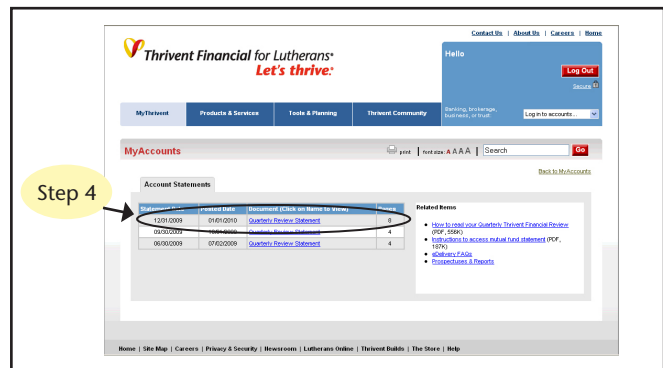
Contact Us | About Us | Careers | Home

Thrivent Financial for Lutherans®
Let's thrive.®

Hello

Log Out
Secure

MyThrivent | Products & Services | Tools & Planning | Thrivent Community

Banking, brokerage, business, or trust:
Log in to accounts...

MyAccounts

print | font size: A A A A | Search | Go

Back to MyAccounts

Step 4

Account Statements

| Statement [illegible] | Posted Date | Document (Click on Items to View) | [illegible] |
|---|---|---|---|
| 12/31/2009 | 01/01/2010 | Quarterly Review Statement | 8 |
| 09/30/2009 | 10/01/2009 | Quarterly Review Statement | 4 |
| 06/30/2009 | 07/02/2009 | Quarterly Review Statement | 4 |

Related Items

- How to read your Quarterly Thrivent Financial Review (PDF, 558K)
- Instructions to access mutual fund statement (PDF, 187K)
- eDelivery FAQs
- Prospectuses & Reports

Home | Site Map | Careers | Privacy & Security | Newsroom | Lutherans Online | Thrivent Builds | The Store | Help